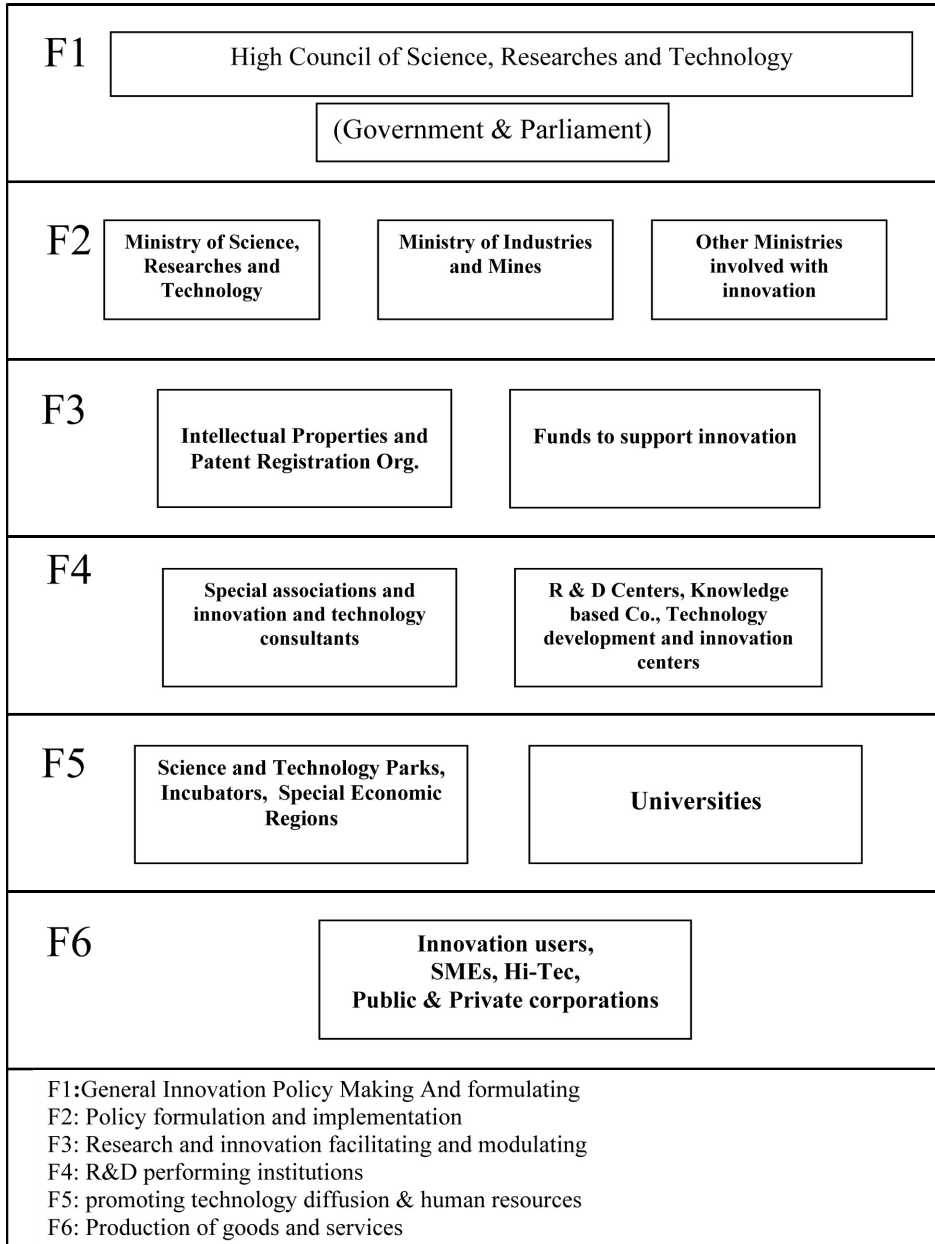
F1
High Council of Science, Researches and Technology

(Government & Parliament)

F2
Ministry of Science, Researches and Technology

Ministry of Industries and Mines

Other Ministries involved with innovation

F3
Intellectual Properties and Patent Registration Org.

Funds to support innovation

F4
Special associations and innovation and technology consultants

R & D Centers, Knowledge based Co., Technology development and innovation centers

F5
Science and Technology Parks, Incubators, Special Economic Regions

Universities

F6
Innovation users, SMEs, Hi-Tec, Public & Private corporations

F1:General Innovation Policy Making And formulating
F2: Policy formulation and implementation
F3: Research and innovation facilitating and modulating
F4: R&D performing institutions
F5: promoting technology diffusion & human resources
F6: Production of goods and services